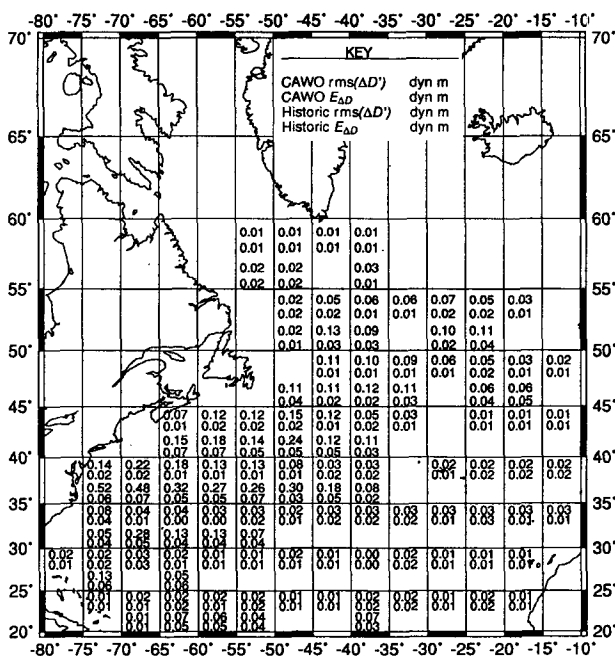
-80° -75° -70° -65° -60° -55° -50° -45° -40° -35° -30° -25° -20° -15° -10°

70° 65° 60° 55° 50° 45° 40° 35° 30° 25° 20°

KEY

CAWO rms($\Delta D'$) dyn m
CAWO $E_{\Delta D}$ dyn m
Historic rms($\Delta D'$) dyn m
Historic $E_{\Delta D}$ dyn m

0.01 0.01 0.02 0.02
0.01 0.01 0.02 0.02
0.01 0.01
0.01 0.01 0.03 0.01

0.02 0.02 0.02 0.01
0.05 0.02 0.13 0.03
0.06 0.01 0.09 0.03
0.06 0.01
0.07 0.02 0.10 0.04
0.05 0.02 0.11 0.04
0.03 0.01

0.11 0.01 0.11 0.02
0.10 0.01 0.12 0.02
0.09 0.01 0.11 0.03
0.06 0.01
0.05 0.02 0.06 0.04
0.03 0.01 0.06 0.05
0.02 0.01

0.07 0.01 0.15 0.07
0.12 0.02 0.18 0.07
0.12 0.02 0.14 0.05
0.11 0.04
0.15 0.02 0.24 0.05
0.12 0.01 0.12 0.05
0.05 0.02 0.11 0.03
0.03 0.01
0.01 0.01
0.01 0.01
0.01 0.01

0.14 0.02 0.52 0.06
0.22 0.09 0.48 0.07
0.18 0.01 0.32 0.05
0.13 0.01 0.27 0.05
0.13 0.01 0.26 0.07
0.08 0.01 0.30 0.03
0.03 0.02 0.18 0.05
0.03 0.02 0.08 0.02
0.02 0.01
0.02 0.02
0.02 0.02
0.02 0.02

0.06 0.04 0.05 0.04
0.04 0.01 0.28 0.05
0.04 0.00 0.13 0.04
0.03 0.00 0.13 0.03
0.03 0.02 0.07 0.04
0.02 0.01
0.03 0.02
0.03 0.02
0.03 0.02
0.03 0.01
0.03 0.03
0.03 0.01
0.03 0.01

0.02 0.01
0.02 0.02 0.13 0.06
0.03 0.03
0.02 0.01 0.05 0.06
0.02 0.01
0.01 0.01
0.02 0.01
0.01 0.01
0.00 0.00
0.02 0.02
0.01 0.01
0.01 0.01
0.01 0.01

0.01 0.01 0.01 0.01
0.02 0.01 0.01 0.01
0.02 0.02 0.02 0.05
0.02 0.02 0.06 0.04
0.02 0.02 0.04 0.04
0.01 0.01
0.01 0.01
0.02 0.02 0.07 0.03
0.02 0.02
0.01 0.01
0.02 0.02
0.01 0.01

-80° -75° -70° -65° -60° -55° -50° -45° -40° -35° -30° -25° -20° -15° -10°